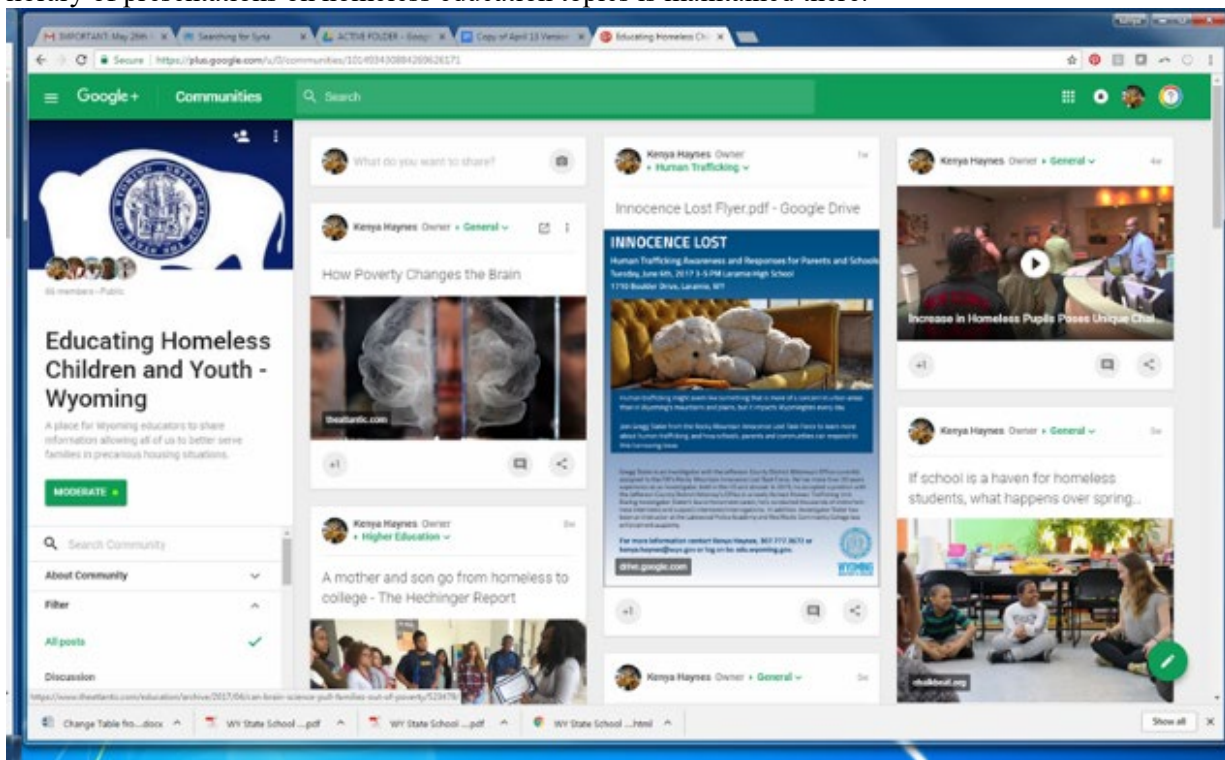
library of presentations on homeless education topics is maintained there.

IMPORTANT: May 26th | Searching for Syn | ACTIVE FOLDER - Goog | Copy of April 13 Version | Educating Homeless Ch

Secure | https://plus.google.com/u/0/communities/101493430884269626171

Google+ Communities Search

66 members · Public

Educating Homeless Children and Youth - Wyoming

A place for Wyoming educators to share information allowing all of us to better serve families in precarious housing situations.

MODERATE

Search Community

About Community

Filter

All posts

Discussion

What do you want to share?

Kenya Haynes Owner · General

How Poverty Changes the Brain

theatlantic.com

+1

Kenya Haynes Owner · Higher Education

A mother and son go from homeless to college - The Hechinger Report

Kenya Haynes Owner · Human Trafficking

Innocence Lost Flyer.pdf - Google Drive

INNOCENCE LOST

Human Trafficking Awareness and Responses for Parents and Schools

Tuesday, June 6th, 2017 3-5 PM Laramie High School

1710 Boulder Drive, Laramie, WY

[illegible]

For more information contact Kenya Haynes, 307 777 3672 or kenya.haynes@wyo.gov or log on to edu.wyoming.gov.

drive.google.com

+1

Kenya Haynes Owner · General

Kenya Haynes Owner · General 4w

Increase in Homeless Pupils Poses Unique Chal...

+1

Kenya Haynes Owner · General

If school is a haven for homeless students, what happens over spring...

chalkbeat.org

https://www.theatlantic.com/education/archive/2017/06/can-brain-science-pull-families-out-of-poverty/529479/

Change Table fro....docx | WY State School ....pdf | WY State School ....pdf | WY State School ....html | Show all